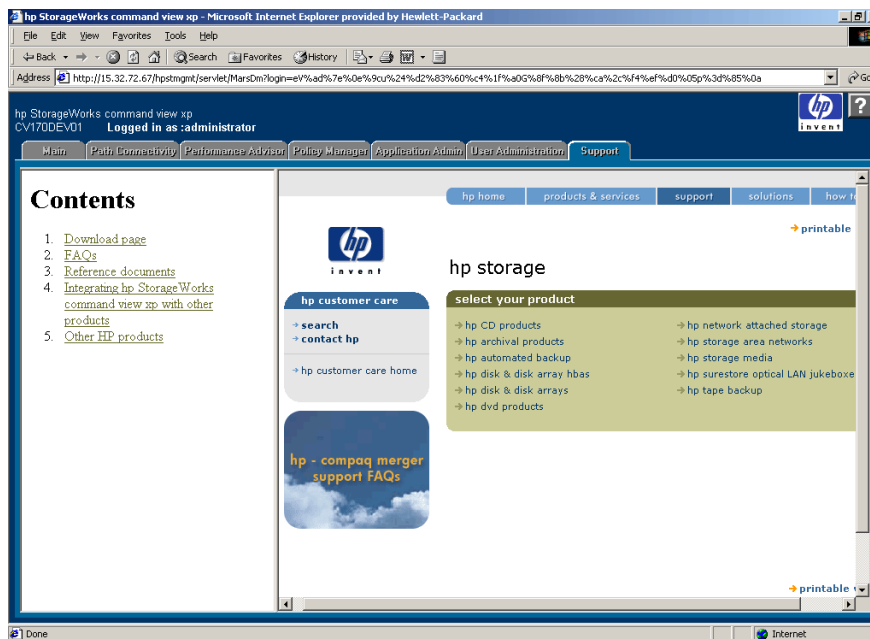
hp StorageWorks command view xp - Microsoft Internet Explorer provided by Hewlett-Packard

File Edit View Favorites Tools Help

Back Search Favorites History

Address http://15.32.72.67/hpstmgmt/servlet/MarsDm?login=eV%ad%7e%0e%9cu%24%d2%83%60%c4%1f%a0G%8f%8b%28%ca%2c%f4%ef%d0%05p%3d%85%0a

hp StorageWorks command view xp
CV170DEV01 Logged in as :administrator

hp invent

Main | Path Connectivity | Performance Advisor | Policy Manager | Application Admin | User Administration | Support

Contents

1. Download page
2. FAQs
3. Reference documents
4. Integrating hp StorageWorks command view xp with other products
5. Other HP products

hp home | products & services | support | solutions | how t

printable

hp invent

hp storage

hp customer care
search
contact hp
hp customer care home

hp - compaq merger support FAQs

select your product

hp CD products
hp archival products
hp automated backup
hp disk & disk array hbas
hp disk & disk arrays
hp dvd products

hp network attached storage
hp storage area networks
hp storage media
hp surestore optical LAN jukeboxe
hp tape backup

printable

Done

Internet